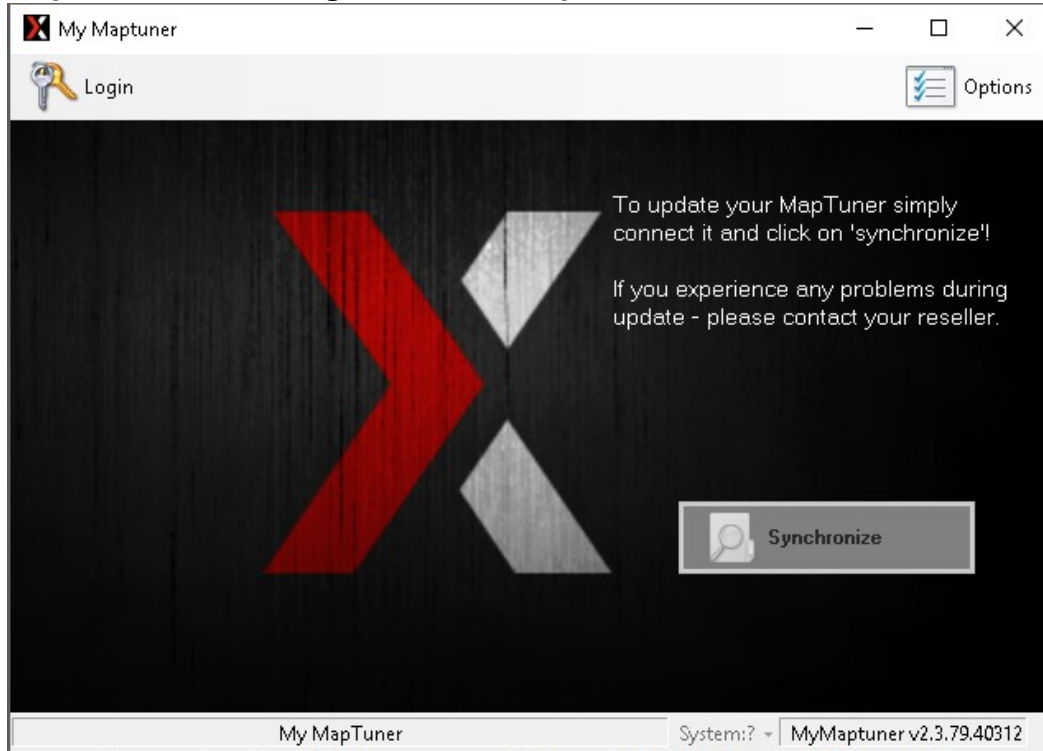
My Maptuner

Login

Options

To update your MapTuner simply connect it and click on 'synchronize'!

If you experience any problems during update - please contact your reseller.

Synchronize

My MapTuner

System:?

MyMaptuner v2.3.79.40312